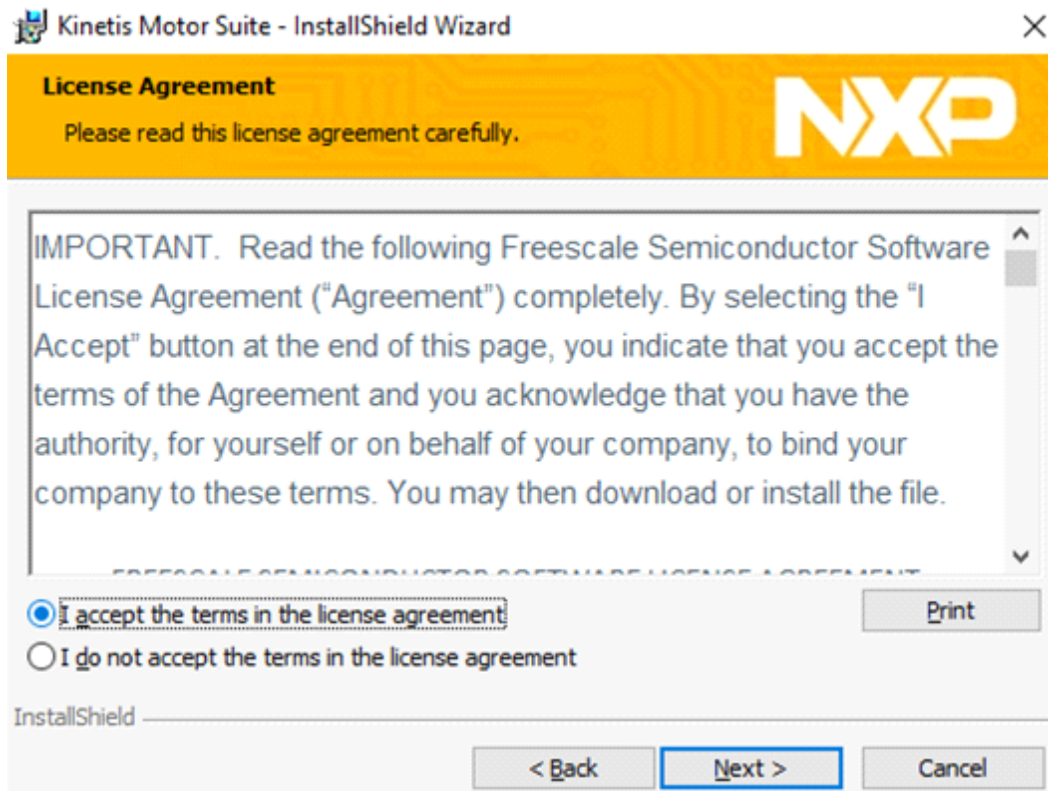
Kinetis Motor Suite - InstallShield Wizard

License Agreement

Please read this license agreement carefully.

NXP

IMPORTANT. Read the following Freescale Semiconductor Software License Agreement (“Agreement”) completely. By selecting the “I Accept” button at the end of this page, you indicate that you accept the terms of the Agreement and you acknowledge that you have the authority, for yourself or on behalf of your company, to bind your company to these terms. You may then download or install the file.

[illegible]

I accept the terms in the license agreement

I do not accept the terms in the license agreement

Print

InstallShield

< Back

Next >

Cancel